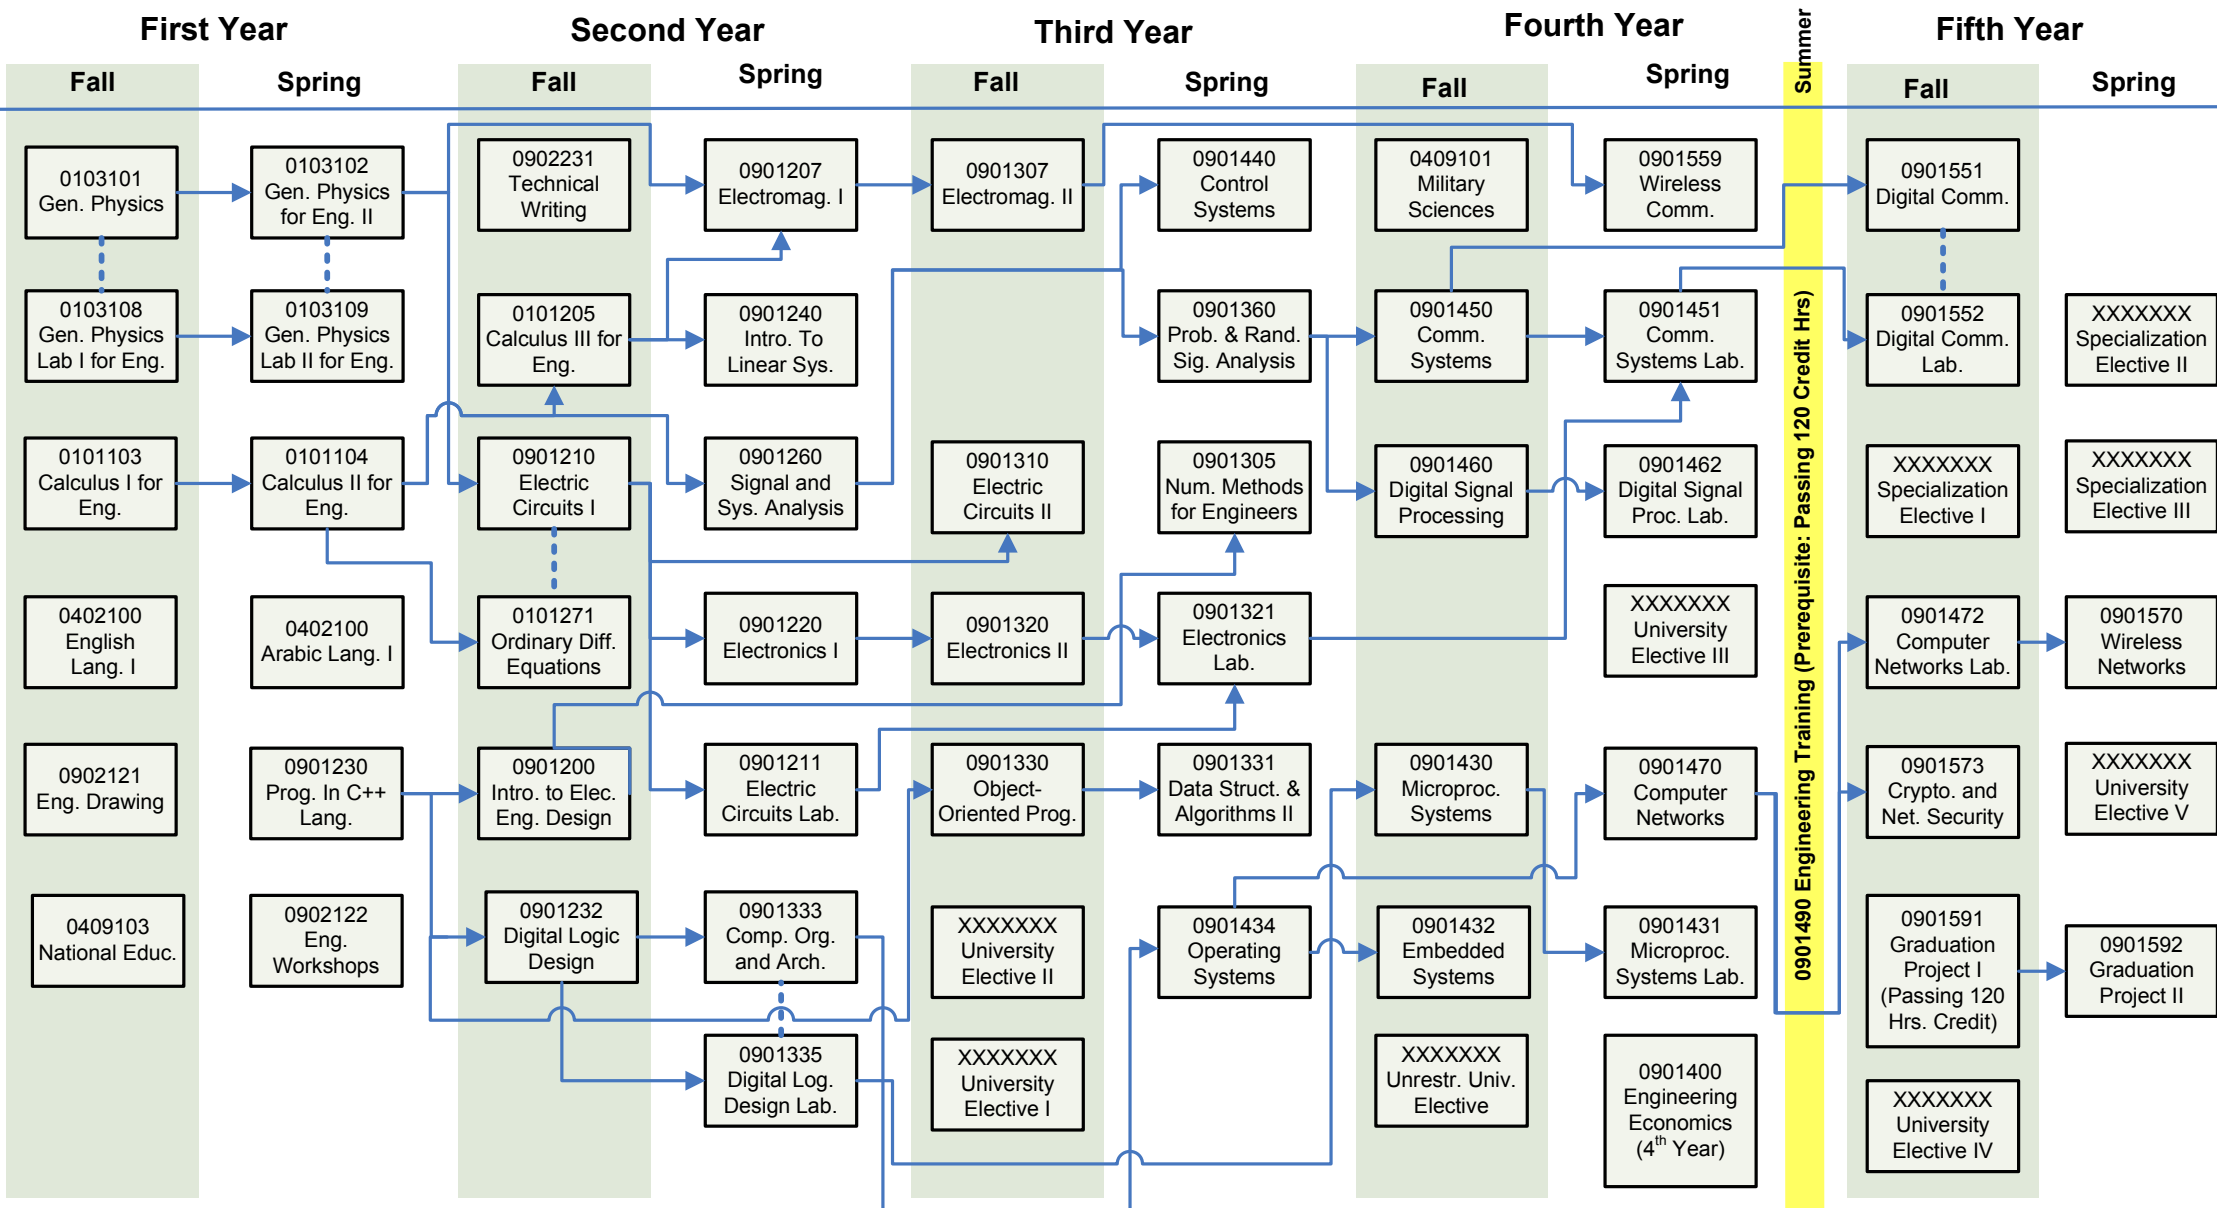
First Year

Fall

0103101 Gen. Physics

0103108 Gen. Physics Lab I for Eng.

0101103 Calculus I for Eng.

0402100 English Lang. I

0902121 Eng. Drawing

0409103 National Educ.

Spring

0103102 Gen. Physics for Eng. II

0103109 Gen. Physics Lab II for Eng.

0101104 Calculus II for Eng.

0402100 Arabic Lang. I

0901230 Prog. In C++ Lang.

0902122 Eng. Workshops

Second Year

Fall

0902231 Technical Writing

0101205 Calculus III for Eng.

0901210 Electric Circuits I

0101271 Ordinary Diff. Equations

0901200 Intro. to Elec. Eng. Design

0901232 Digital Logic Design

Spring

0901207 Electromag. I

0901240 Intro. To Linear Sys.

0901260 Signal and Sys. Analysis

0901220 Electronics I

0901211 Electric Circuits Lab.

0901333 Comp. Org. and Arch.

0901335 Digital Log. Design Lab.

Third Year

Fall

0901307 Electromag. II

0901310 Electric Circuits II

0901320 Electronics II

0901330 Object-Oriented Prog.

XXXXXXX University Elective II

XXXXXXX University Elective I

Spring

0901440 Control Systems

0901360 Prob. & Rand. Sig. Analysis

0901305 Num. Methods for Engineers

0901321 Electronics Lab.

0901331 Data Struct. & Algorithms II

0901434 Operating Systems

Fourth Year

Fall

0409101 Military Sciences

0901450 Comm. Systems

0901460 Digital Signal Processing

0901430 Microproc. Systems

0901432 Embedded Systems

XXXXXXX Unrestr. Univ. Elective

Spring

0901559 Wireless Comm.

0901451 Comm. Systems Lab.

0901462 Digital Signal Proc. Lab.

XXXXXXX University Elective III

0901470 Computer Networks

0901431 Microproc. Systems Lab.

0901400 Engineering Economics ($4^{th}$ Year)

Summer

0901490 Engineering Training (Prerequisite: Passing 120 Credit Hrs)

Fifth Year

Fall

0901551 Digital Comm.

0901552 Digital Comm. Lab.

XXXXXXX Specialization Elective I

0901472 Computer Networks Lab.

0901573 Crypto. and Net. Security

0901591 Graduation Project I (Passing 120 Hrs. Credit)

XXXXXXX University Elective IV

Spring

XXXXXXX Specialization Elective II

XXXXXXX Specialization Elective III

0901570 Wireless Networks

XXXXXXX University Elective V

0901592 Graduation Project II